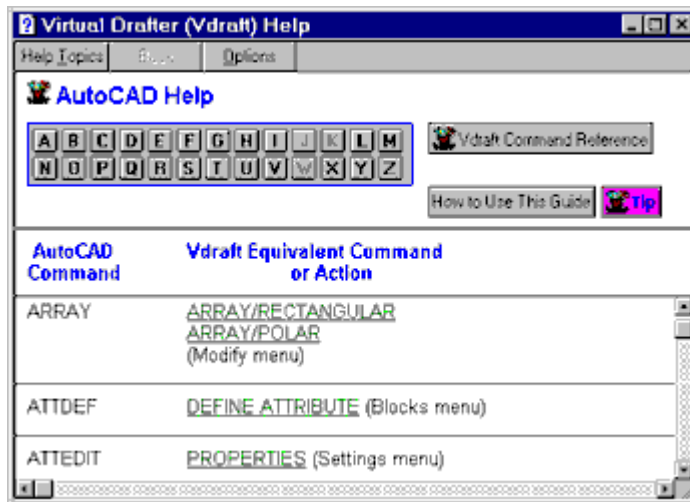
Virtual Drafter (Vdraft) Help

Help Topics | Back | Options

AutoCAD Help

A B C D E F G H I J K L M
N O P Q R S T U V W X Y Z

Vdraft Command Reference

How to Use This Guide | Tip

| AutoCAD Command | Vdraft Equivalent Command or Action |
|---|---|
| ARRAY | ARRAY/RECTANGULAR ARRAY/POLAR (Modify menu) |
| ATTDEF | DEFINE ATTRIBUTE (Blocks menu) |
| ATTEDIT | PROPERTIES (Settings menu) |